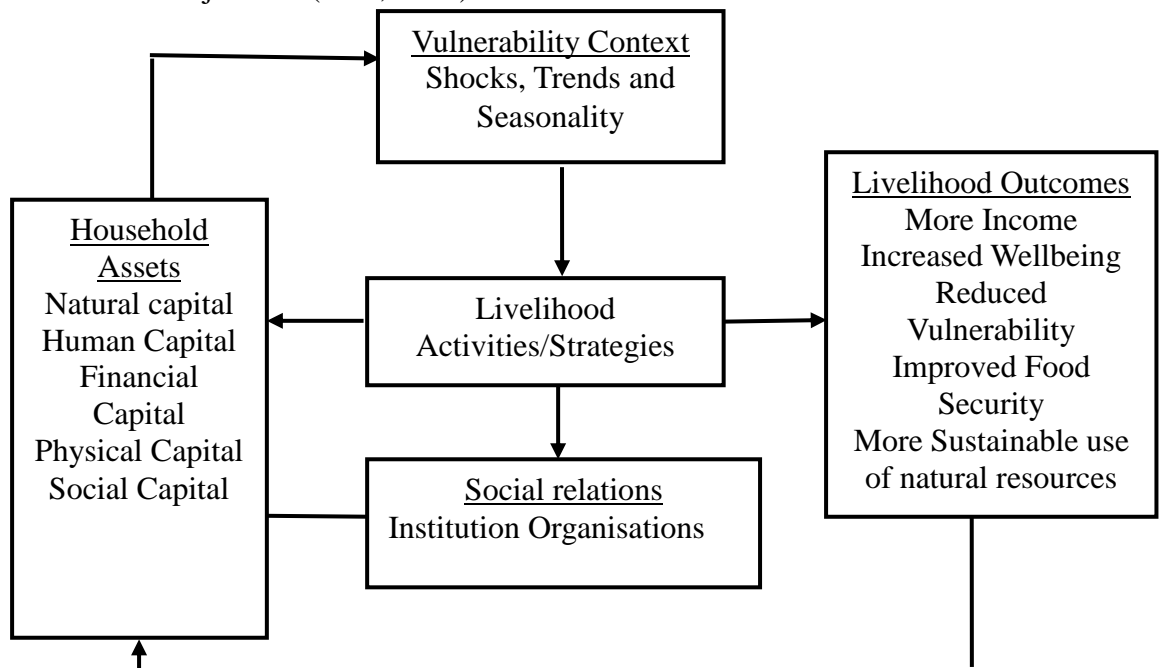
Vulnerability Context
Shocks, Trends and Seasonality

Household Assets
Natural capital
Human Capital
Financial Capital
Physical Capital
Social Capital

Livelihood Activities/Strategies

Social relations
Institution Organisations

Livelihood Outcomes
More Income
Increased Wellbeing
Reduced Vulnerability
Improved Food Security
More Sustainable use of natural resources